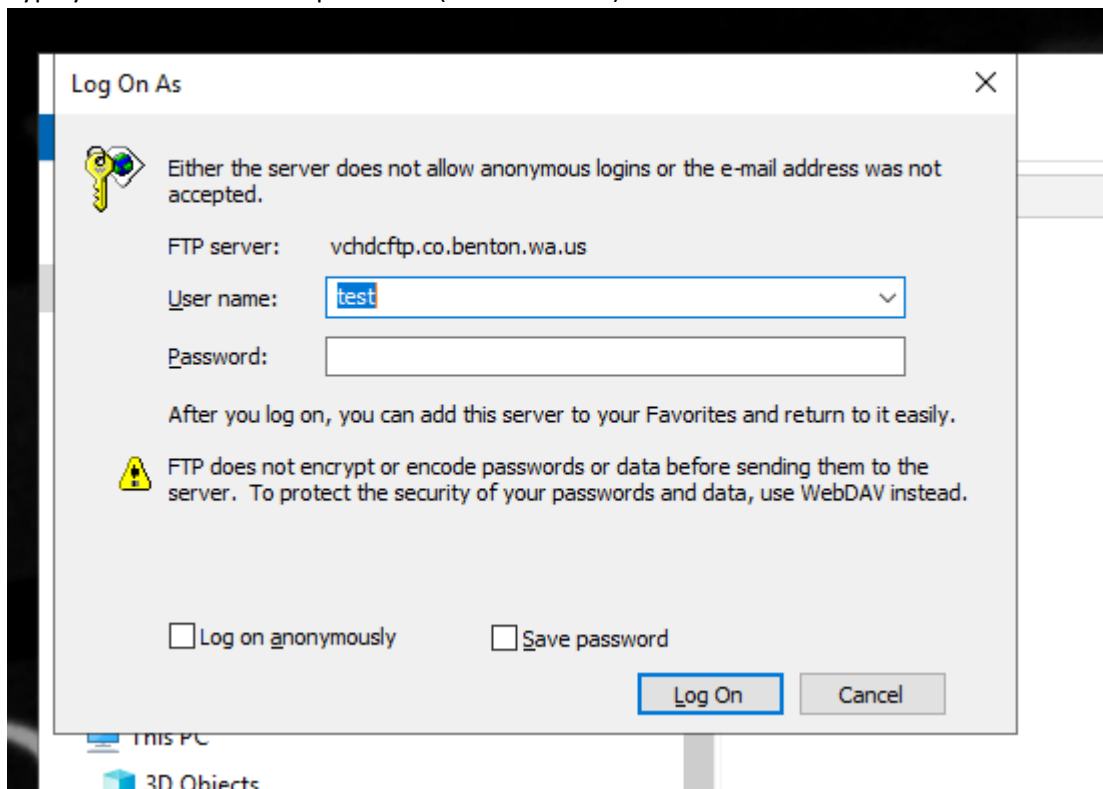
Log On As

Either the server does not allow anonymous logins or the e-mail address was not accepted.

FTP server: vchdcftp.co.benton.wa.us

User name: test

Password:

After you log on, you can add this server to your Favorites and return to it easily.

FTP does not encrypt or encode passwords or data before sending them to the server. To protect the security of your passwords and data, use WebDAV instead.

Log on anonymously

Save password

Log On

Cancel

This PC

3D Objects